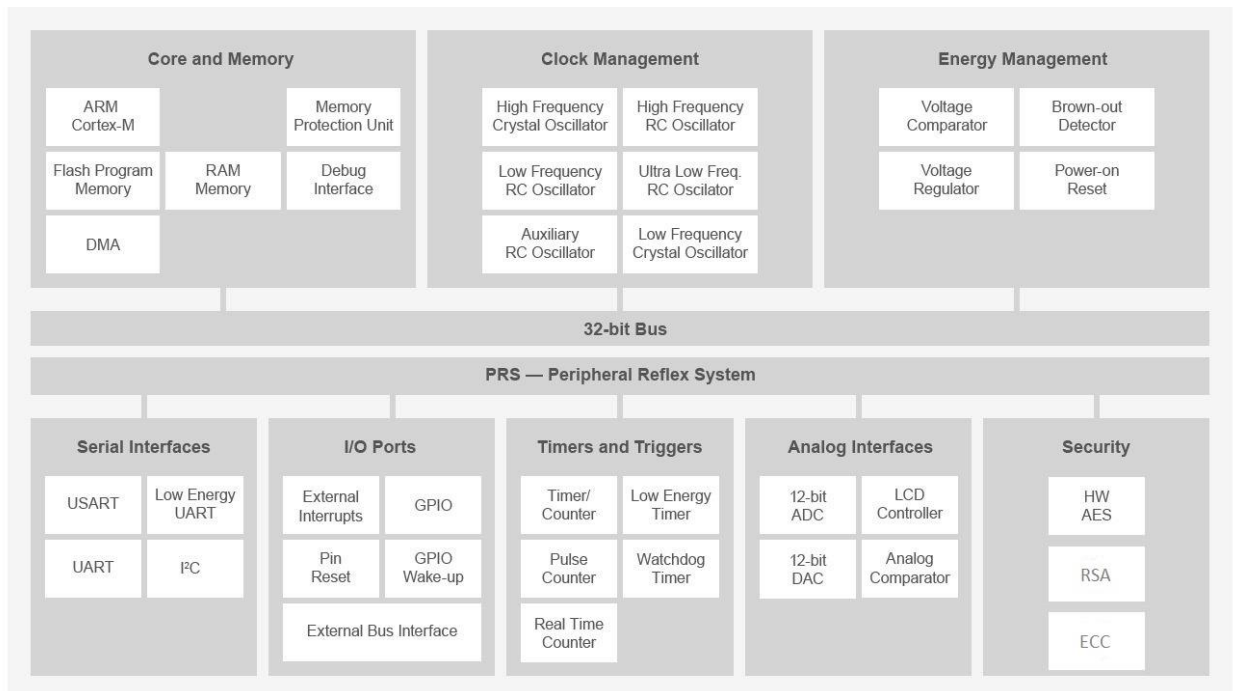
Core and Memory

ARM Cortex-M

Memory Protection Unit

Flash Program Memory

RAM Memory

Debug Interface

DMA

Clock Management

High Frequency Crystal Oscillator

High Frequency RC Oscillator

Low Frequency RC Oscillator

Ultra Low Freq. RC Oscillator

Auxiliary RC Oscillator

Low Frequency Crystal Oscillator

Energy Management

Voltage Comparator

Brown-out Detector

Voltage Regulator

Power-on Reset

32-bit Bus

PRS — Peripheral Reflex System

Serial Interfaces

USART

Low Energy UART

UART

I²C

I/O Ports

External Interrupts

GPIO

Pin Reset

GPIO Wake-up

External Bus Interface

Timers and Triggers

Timer/ Counter

Low Energy Timer

Pulse Counter

Watchdog Timer

Real Time Counter

Analog Interfaces

12-bit ADC

LCD Controller

12-bit DAC

Analog Comparator

Security

HW AES

RSA

ECC